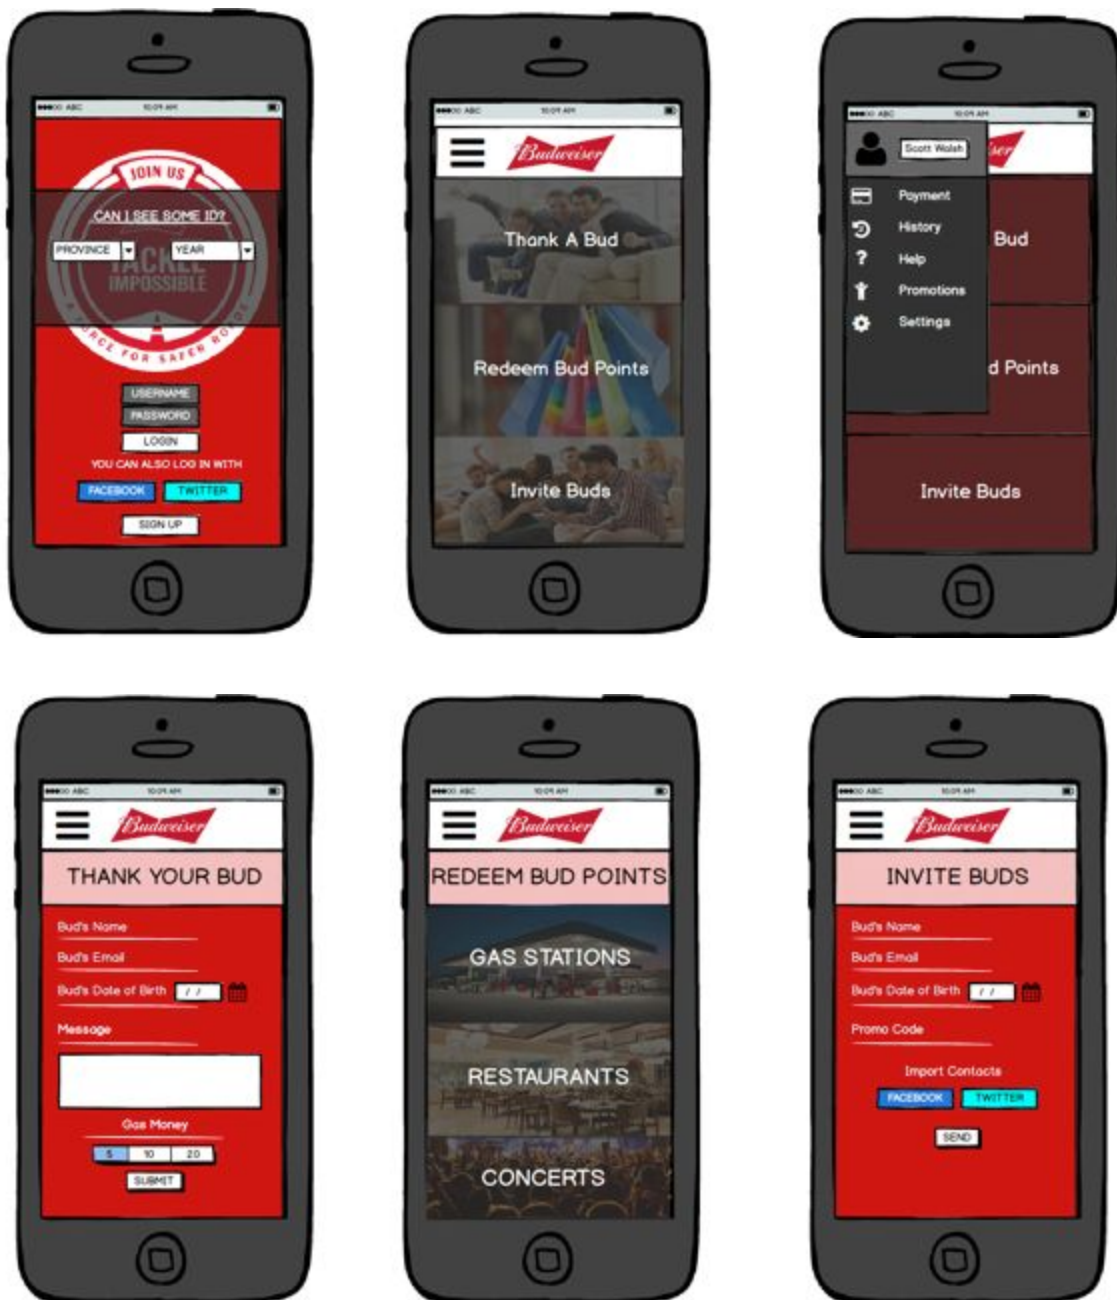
ABC 10:09 AM

JOIN US
CAN I SEE SOME ID?
PROVINCE
YEAR
TACKLE IMPOSSIBLE
A FORCE FOR SAFER ROADS

USERNAME
PASSWORD
LOGIN
YOU CAN ALSO LOG IN WITH
FACEBOOK
TWITTER
SIGN UP

ABC 10:09 AM
Budweiser
Thank A Bud
Redeem Bud Points
Invite Buds

ABC 10:09 AM
Scott Walsh
Payment
History
Help
Promotions
Settings
Bud
d Points
Invite Buds

ABC 10:09 AM
Budweiser
THANK YOUR BUD
Bud's Name
Bud's Email
Bud's Date of Birth / /
Message
Gas Money
5
10
20
SUBMIT

ABC 10:09 AM
Budweiser
REDEEM BUD POINTS
GAS STATIONS
RESTAURANTS
CONCERTS

ABC 10:09 AM
Budweiser
INVITE BUDS
Bud's Name
Bud's Email
Bud's Date of Birth / /
Promo Code
Import Contacts
FACEBOOK
TWITTER
SEND